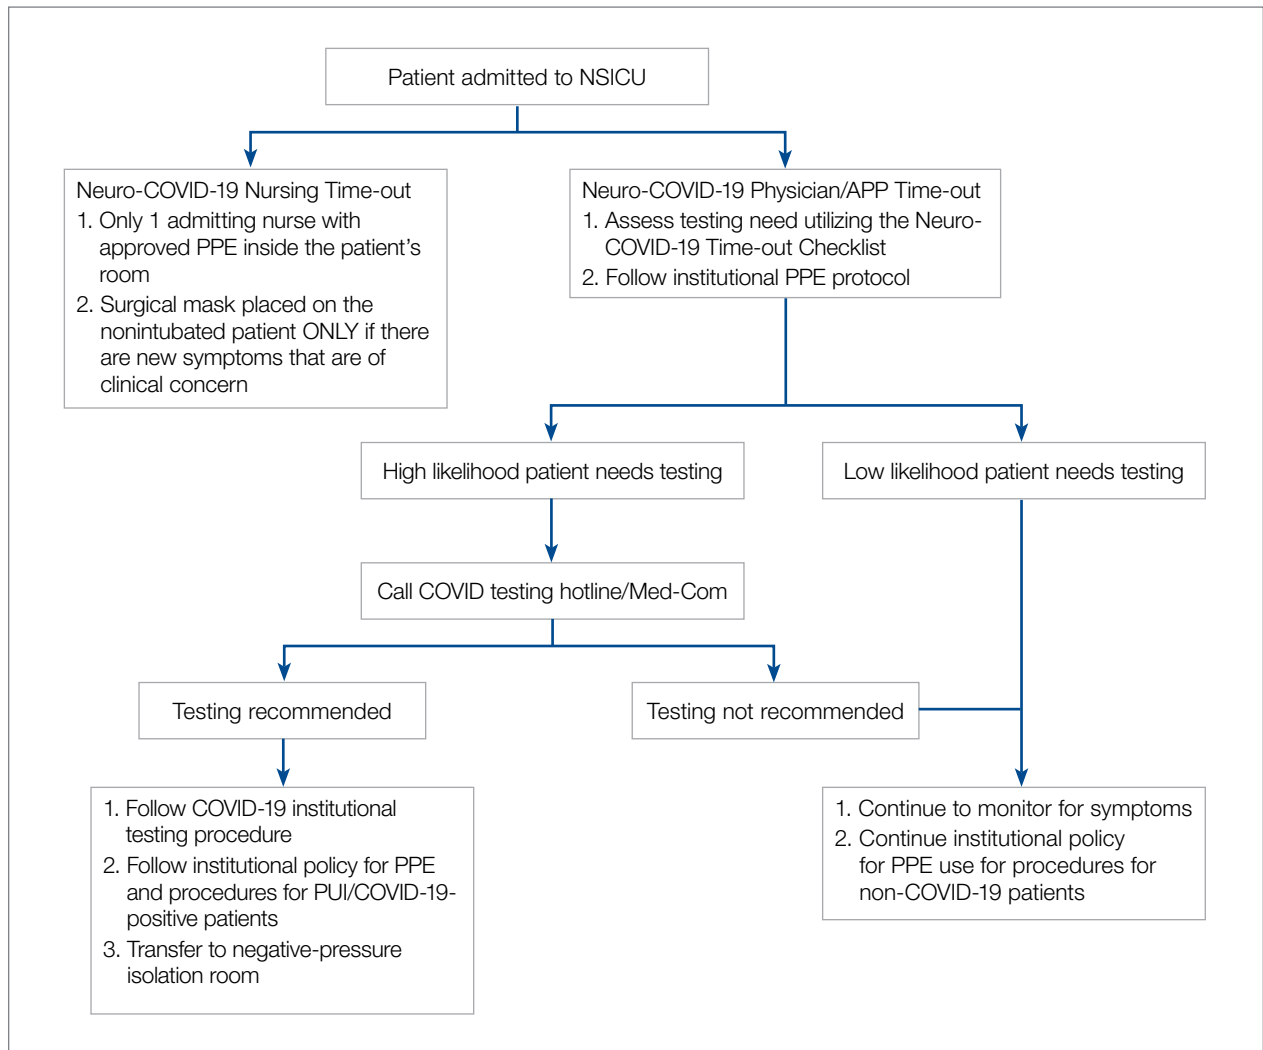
Patient admitted to NSICU

Neuro-COVID-19 Nursing Time-out
1. Only 1 admitting nurse with approved PPE inside the patient's room
2. Surgical mask placed on the nonintubated patient ONLY if there are new symptoms that are of clinical concern

Neuro-COVID-19 Physician/APP Time-out
1. Assess testing need utilizing the Neuro-COVID-19 Time-out Checklist
2. Follow institutional PPE protocol

High likelihood patient needs testing

Low likelihood patient needs testing

Call COVID testing hotline/Med-Com

Testing recommended

Testing not recommended

1. Follow COVID-19 institutional testing procedure
2. Follow institutional policy for PPE and procedures for PUI/COVID-19-positive patients
3. Transfer to negative-pressure isolation room

1. Continue to monitor for symptoms
2. Continue institutional policy for PPE use for procedures for non-COVID-19 patients